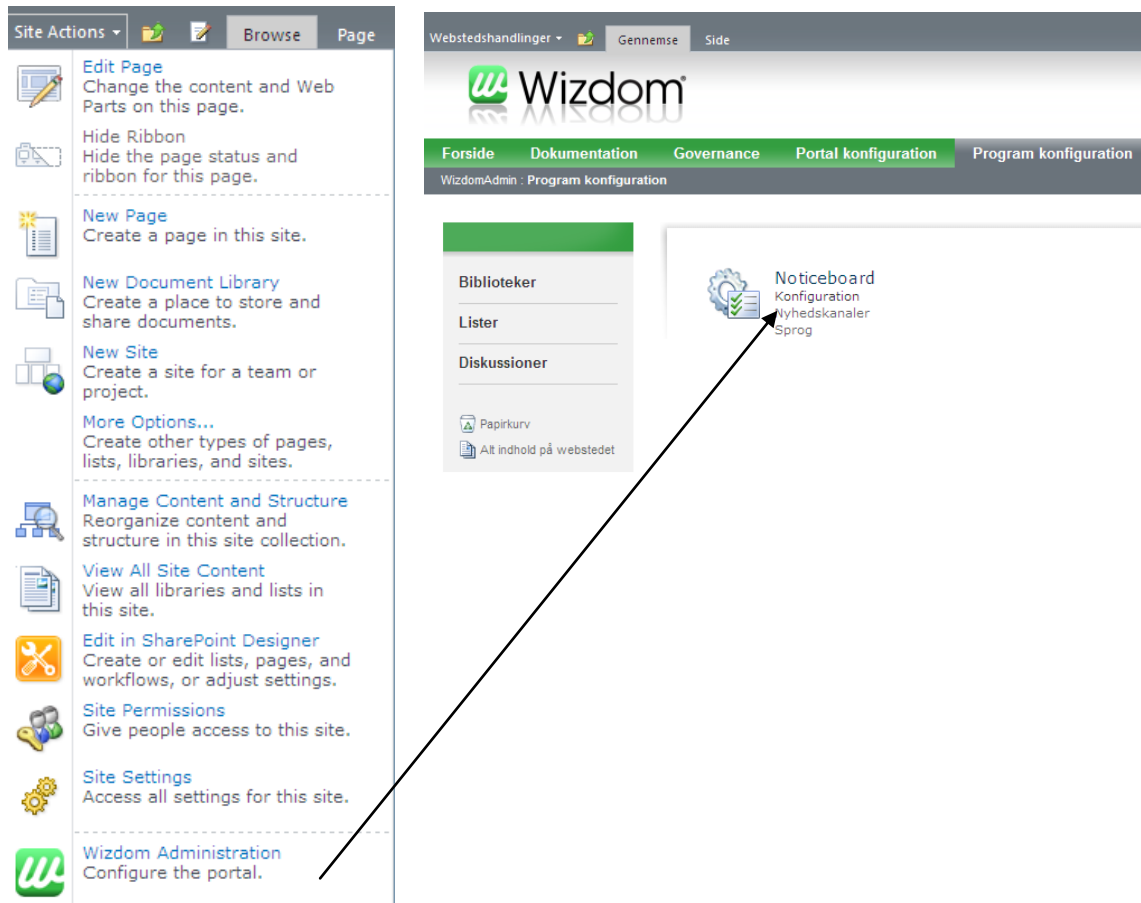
Site Actions
Browse
Page

Edit Page
Change the content and Web Parts on this page.

Hide Ribbon
Hide the page status and ribbon for this page.

New Page
Create a page in this site.

New Document Library
Create a place to store and share documents.

New Site
Create a site for a team or project.

More Options...
Create other types of pages, lists, libraries, and sites.

Manage Content and Structure
Reorganize content and structure in this site collection.

View All Site Content
View all libraries and lists in this site.

Edit in SharePoint Designer
Create or edit lists, pages, and workflows, or adjust settings.

Site Permissions
Give people access to this site.

Site Settings
Access all settings for this site.

Wizdom Administration
Configure the portal.

Webstedshandlinger
Gennemse
Side

Wizdom

Forside
Dokumentation
Governance
Portal konfiguration
Program konfiguration

WizdomAdmin : Program konfiguration

Biblioteker
Lister
Diskussioner

Papirkurv
Alt indhold på webstedet

Noticeboard
Konfiguration
Nyhedskanaler
Sprog